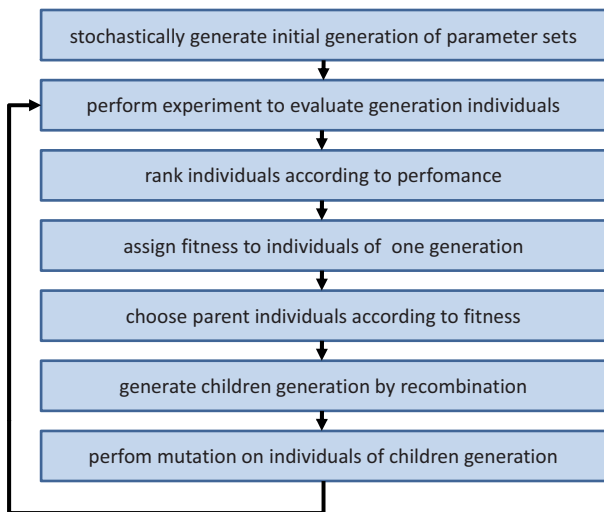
stochastically generate initial generation of parameter sets

perform experiment to evaluate generation individuals

rank individuals according to perfomance

assign fitness to individuals of one generation

choose parent individuals according to fitness

generate children generation by recombination

perfom mutation on individuals of children generation